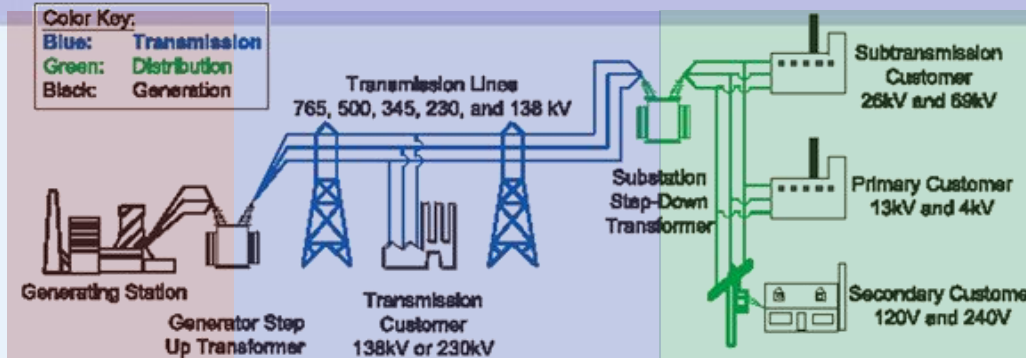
Color Key:
Blue: Transmission
Green: Distribution
Black: Generation

Transmission Lines
765, 500, 345, 230, and 138 kV

Subtransmission Customer
26kV and 69kV

Substation Step-Down Transformer

Primary Customer
13kV and 4kV

Generating Station

Generator Step Up Transformer

Transmission Customer
138kV or 230kV

Secondary Custome
120V and 240V